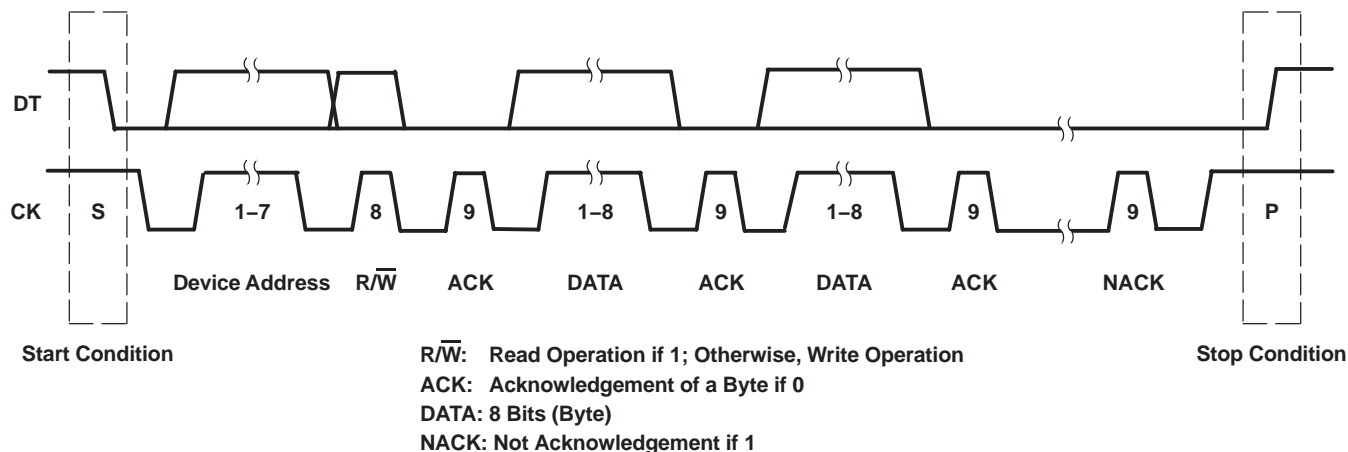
DT

CK S 1–7 8 9 1–8 9 1–8 9 9 P

Device Address $R/\overline{W}$ ACK DATA ACK DATA ACK NACK

Start Condition

Stop Condition

$R/\overline{W}$: Read Operation if 1; Otherwise, Write Operation
ACK: Acknowledgement of a Byte if 0
DATA: 8 Bits (Byte)
NACK: Not Acknowledgement if 1